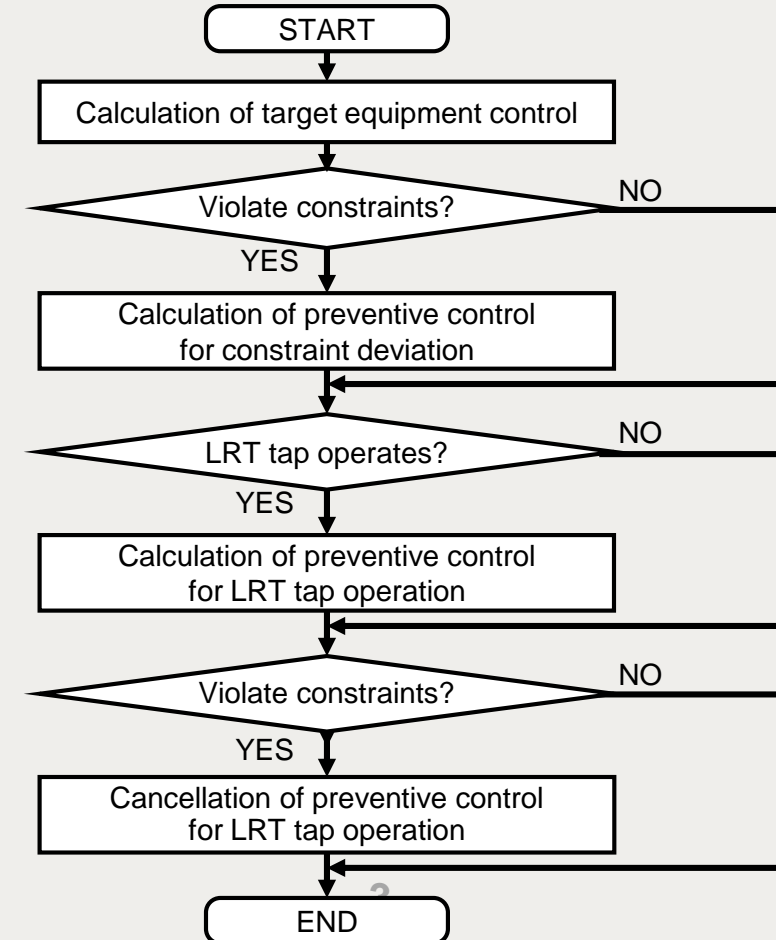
START

Calculation of target equipment control

Violate constraints?

NO

YES

Calculation of preventive control for constraint deviation

LRT tap operates?

NO

YES

Calculation of preventive control for LRT tap operation

Violate constraints?

NO

YES

Cancellation of preventive control for LRT tap operation

2

END